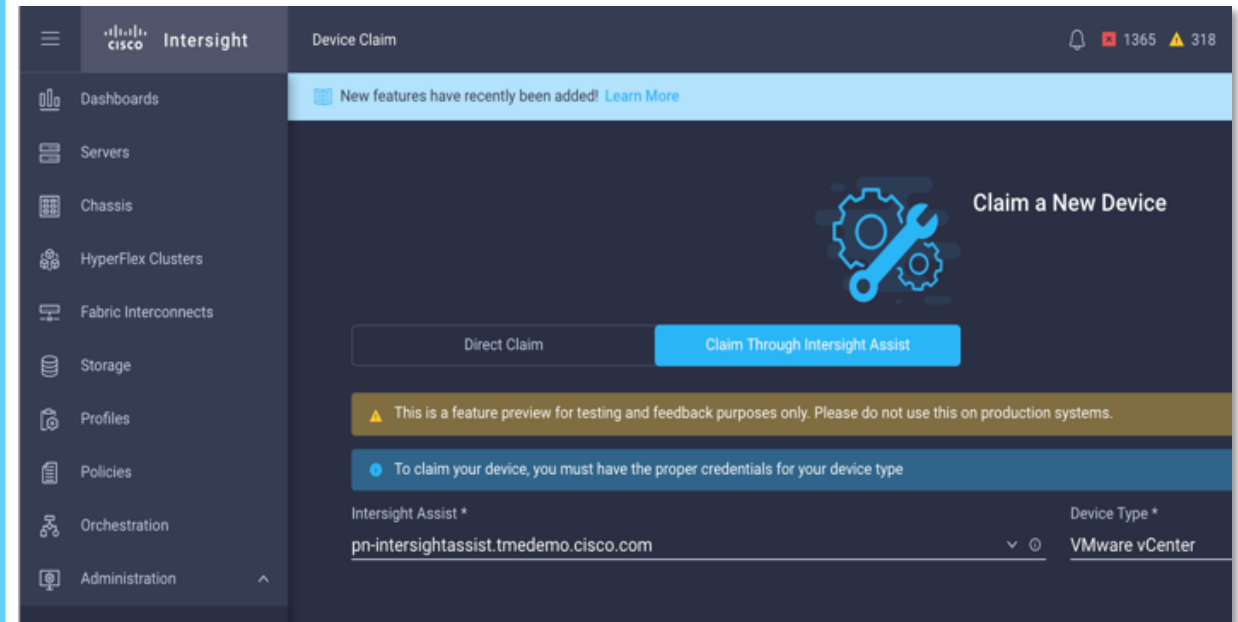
cisco Intersight

Device Claim

1365 318

Dashboards

Servers

Chassis

HyperFlex Clusters

Fabric Interconnects

Storage

Profiles

Policies

Orchestration

Administration

New features have recently been added! Learn More

Claim a New Device

Direct Claim

Claim Through Intersight Assist

This is a feature preview for testing and feedback purposes only. Please do not use this on production systems.

To claim your device, you must have the proper credentials for your device type

Intersight Assist *

pn-intersightassist.tmedemo.cisco.com

Device Type *

VMware vCenter